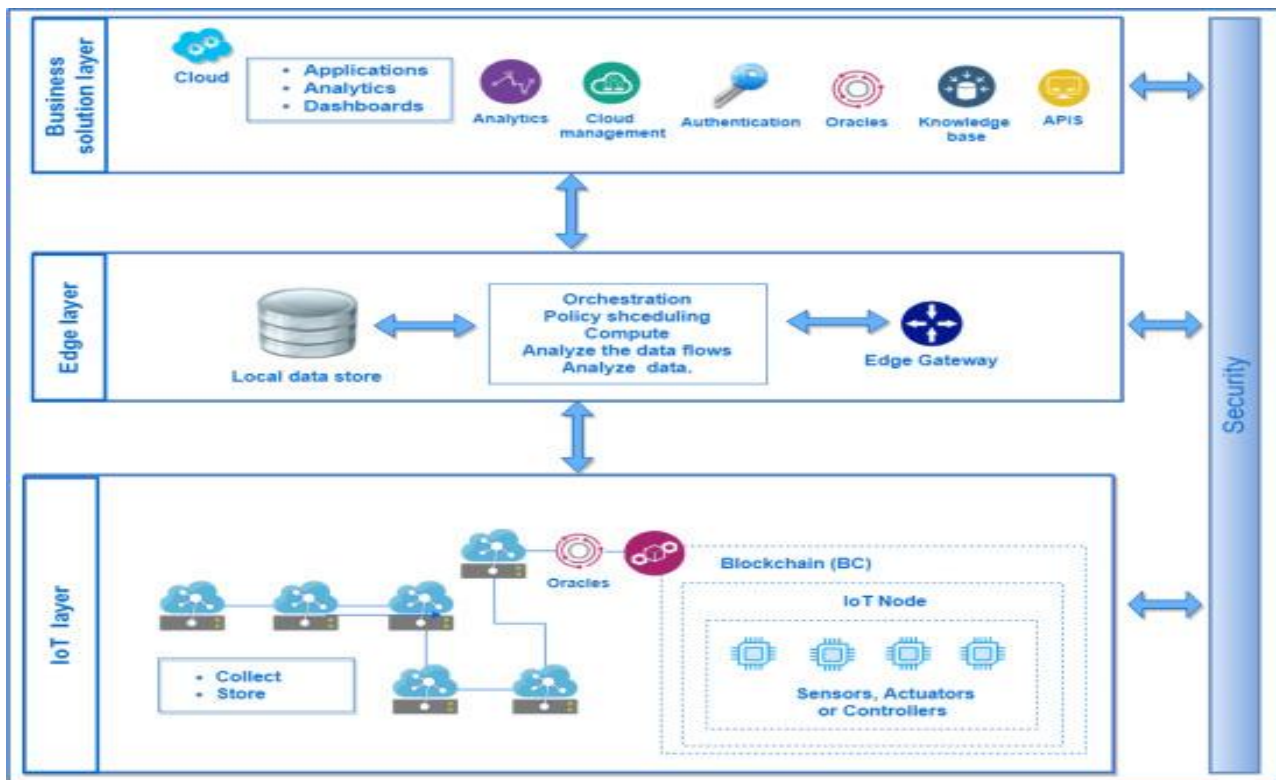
Business solution layer

Cloud

- Applications
- Analytics
- Dashboards

Analytics

Cloud management

Authentication

Oracles

Knowledge base

APIS

Edge layer

Local data store

Orchestration
Policy shceduling
Compute
Analyze the data flows
Analyze data.

Edge Gateway

Security

IoT layer

Oracles

Blockchain (BC)

IoT Node

- Collect
- Store

Sensors, Actuators or Controllers